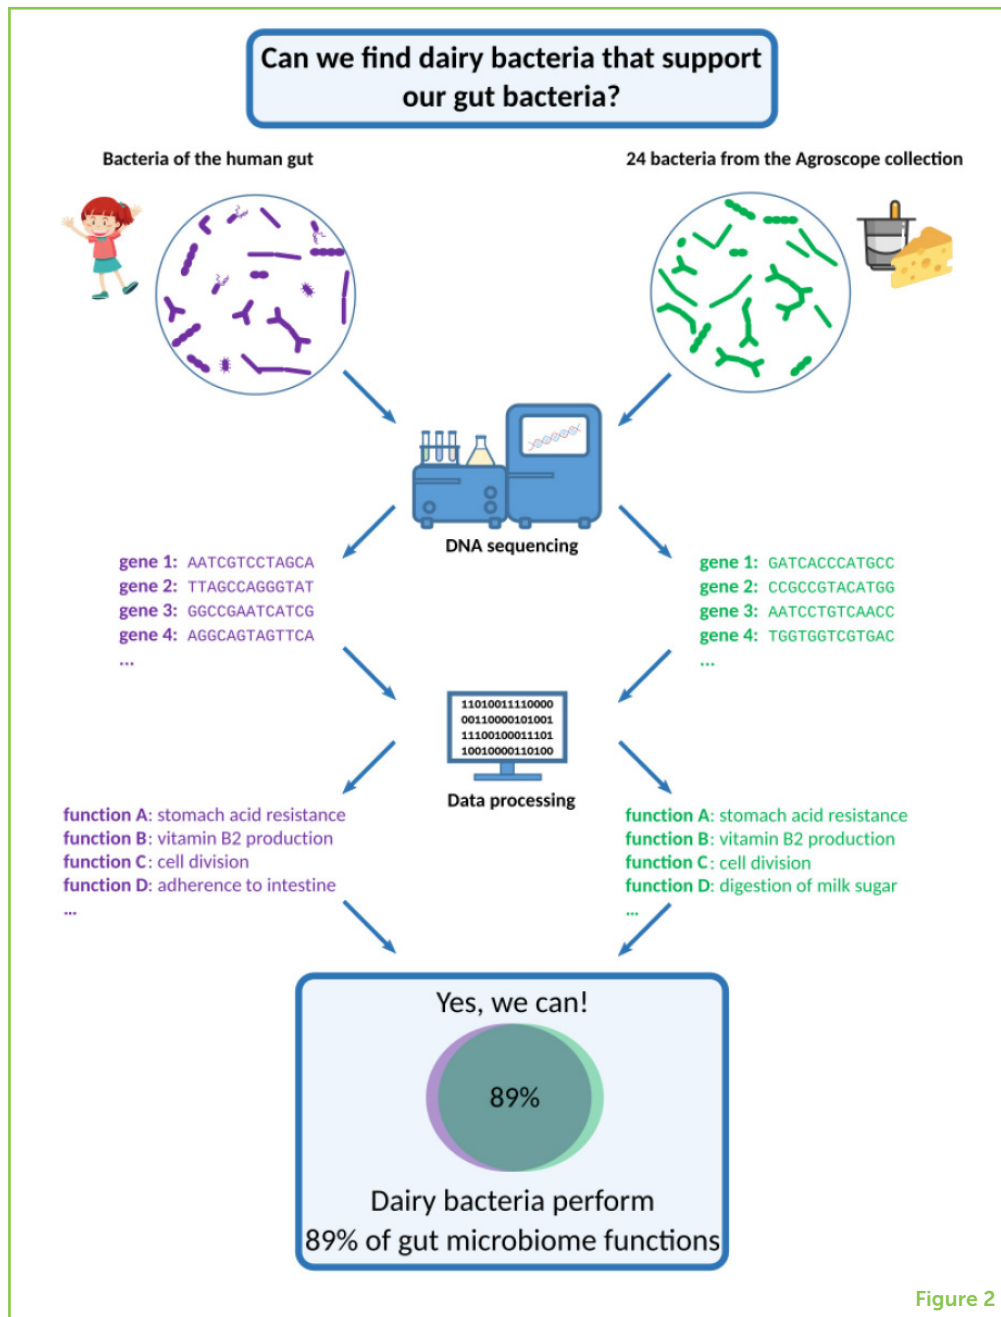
Can we find dairy bacteria that support our gut bacteria?

Bacteria of the human gut

24 bacteria from the Agroscope collection

DNA sequencing

gene 1: AATCGTCCTAGCA
gene 2: TTAGCCAGGGTAT
gene 3: GGCCGAATCATCG
gene 4: AGGCAGTAGTTCA
...

gene 1: GATCACCCATGCC
gene 2: CCGCCGTACATGG
gene 3: AATCCTGTCAACC
gene 4: TGGTGGTCGTGAC
...

11010011110000
00110000101001
11100100011101
10010000110100

Data processing

function A: stomach acid resistance
function B: vitamin B2 production
function C: cell division
function D: adherence to intestine
...

function A: stomach acid resistance
function B: vitamin B2 production
function C: cell division
function D: digestion of milk sugar
...

Yes, we can!

89%

Dairy bacteria perform 89% of gut microbiome functions

Figure 2